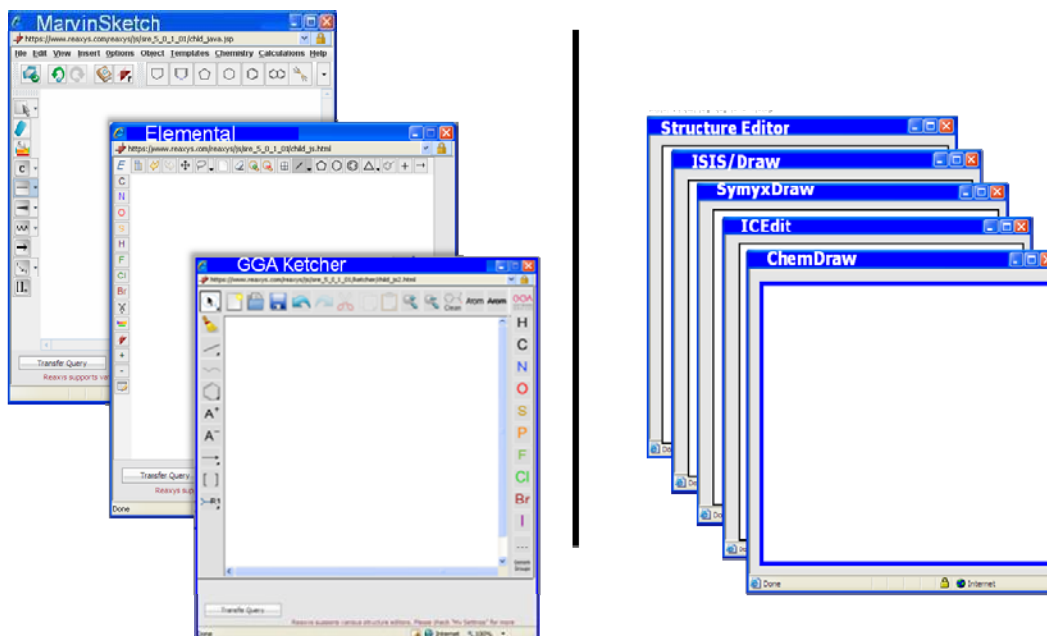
MarvinSketch
https://www.reaxys.com/reaxys/js/sre_5_0_1_01/child_java.jsp
File Edit View Insert Options Object Templates Chemistry Calculations Help
C
Transfer Query
Reaxys supports va

Elemental
https://www.reaxys.com/reaxys/js/sre_5_0_1_01/child_js.html
E
C
N
O
S
H
F
Cl
Br
+
-
Transfer Query
Reaxys sup
Done

GGA Ketcher
https://www.reaxys.com/reaxys/js/sre_5_0_1_01/ketcher/child_js2.html
Clean
Atom
Arom
GGA
H
C
N
O
S
P
F
Cl
Br
I
...
A+
A−
[ ]
R1
Transfer Query
Reaxys supports various structure editors. Please check "My Settings" for more
Done
Internet
100%

Structure Editor
ISIS/Draw
SymyxDraw
ICEdit
ChemDraw
Done
Done
Done
Done
Done
Internet